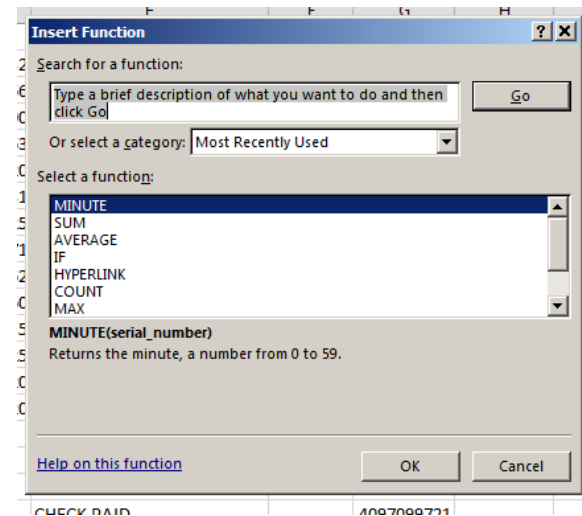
Insert Function

? X

Search for a function:

Type a brief description of what you want to do and then click Go

Go

Or select a category: Most Recently Used

Select a function:

MINUTE
SUM
AVERAGE
IF
HYPERLINK
COUNT
MAX

MINUTE(serial_number)
Returns the minute, a number from 0 to 59.

Help on this function

OK

Cancel

CHECK PAID

4097099721